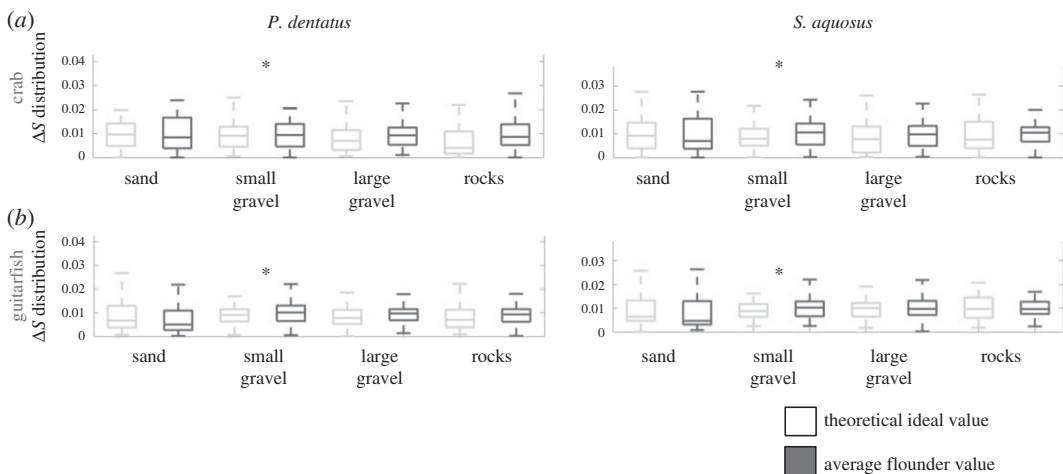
(a)

P. dentatus

S. aquosus

crab
$\Delta S$ distribution

0.04
0.03
0.02
0.01
0

*

0.03
0.02
0.01
0

*

sand
small gravel
large gravel
rocks

sand
small gravel
large gravel
rocks

(b)

guitarfish
$\Delta S$ distribution

0.04
0.03
0.02
0.01
0

*

0.03
0.02
0.01
0

*

sand
small gravel
large gravel
rocks

sand
small gravel
large gravel
rocks

theoretical ideal value

average flounder value